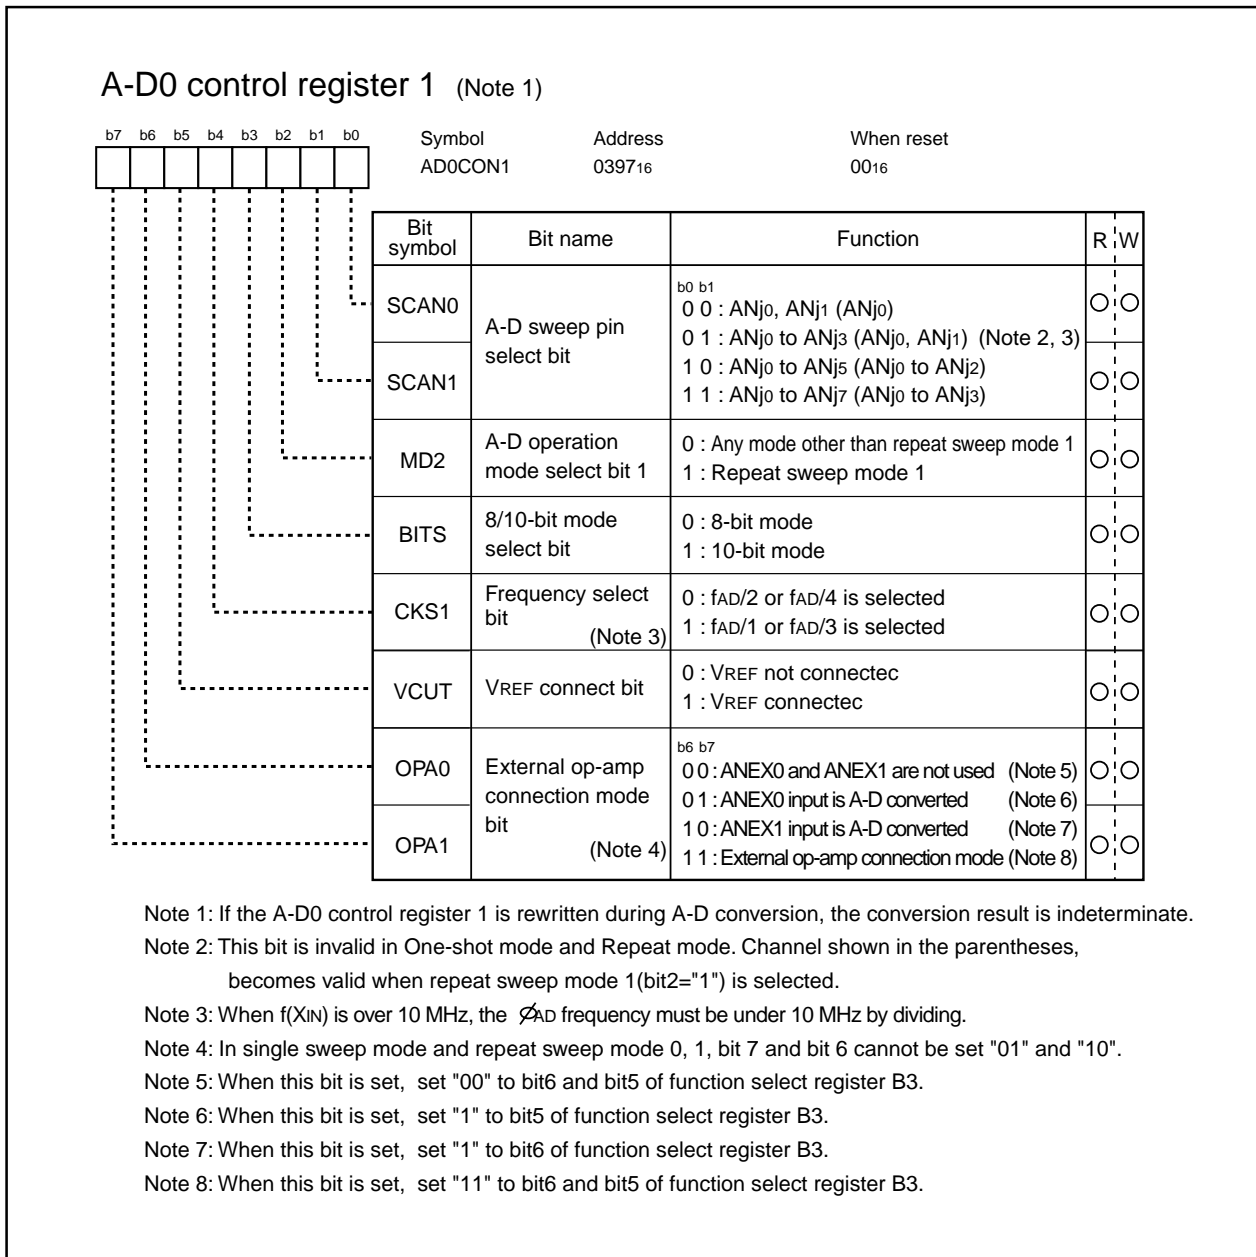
A-D0 control register 1 (Note 1)

b7 b6 b5 b4 b3 b2 b1 b0

Symbol AD0CON1
Address $0397_{16}$
When reset $00_{16}$

| Bit symbol | Bit name | Function | R | W |
|---|---|---|---|---|
| SCAN0 | A-D sweep pin select bit | b0 b1<br>0 0 : ANj0, ANj1 (ANj0)<br>0 1 : ANj0 to ANj3 (ANj0, ANj1) (Note 2, 3) | ○ | ○ |
| SCAN1 | | 1 0 : ANj0 to ANj5 (ANj0 to ANj2)<br>1 1 : ANj0 to ANj7 (ANj0 to ANj3) | ○ | ○ |
| MD2 | A-D operation mode select bit 1 | 0 : Any mode other than repeat sweep mode 1<br>1 : Repeat sweep mode 1 | ○ | ○ |
| BITS | 8/10-bit mode select bit | 0 : 8-bit mode<br>1 : 10-bit mode | ○ | ○ |
| CKS1 | Frequency select bit (Note 3) | 0 : fAD/2 or fAD/4 is selected<br>1 : fAD/1 or fAD/3 is selected | ○ | ○ |
| VCUT | VREF connect bit | 0 : VREF not connectec<br>1 : VREF connectec | ○ | ○ |
| OPA0 | External op-amp connection mode bit (Note 4) | b6 b7<br>0 0 : ANEX0 and ANEX1 are not used (Note 5)<br>0 1 : ANEX0 input is A-D converted (Note 6) | ○ | ○ |
| OPA1 | | 1 0 : ANEX1 input is A-D converted (Note 7)<br>1 1 : External op-amp connection mode (Note 8) | ○ | ○ |

Note 1: If the A-D0 control register 1 is rewritten during A-D conversion, the conversion result is indeterminate.
Note 2: This bit is invalid in One-shot mode and Repeat mode. Channel shown in the parentheses, becomes valid when repeat sweep mode 1(bit2="1") is selected.
Note 3: When f(XIN) is over 10 MHz, the ØAD frequency must be under 10 MHz by dividing.
Note 4: In single sweep mode and repeat sweep mode 0, 1, bit 7 and bit 6 cannot be set "01" and "10".
Note 5: When this bit is set, set "00" to bit6 and bit5 of function select register B3.
Note 6: When this bit is set, set "1" to bit5 of function select register B3.
Note 7: When this bit is set, set "1" to bit6 of function select register B3.
Note 8: When this bit is set, set "11" to bit6 and bit5 of function select register B3.